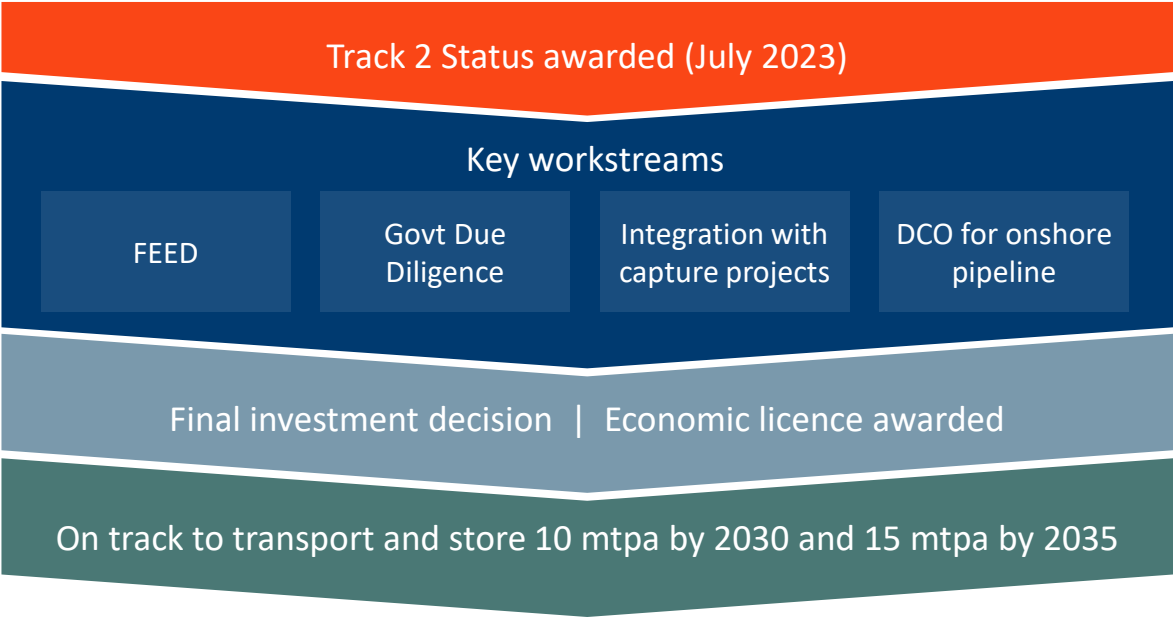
Track 2 Status awarded (July 2023)

Key workstreams

FEED

Govt Due Diligence

Integration with capture projects

DCO for onshore pipeline

Final investment decision | Economic licence awarded

On track to transport and store 10 mtpa by 2030 and 15 mtpa by 2035